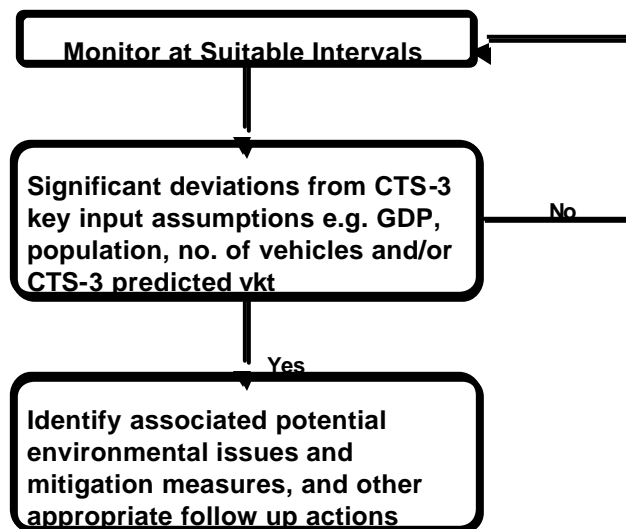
Monitor at Suitable Intervals

Significant deviations from CTS-3 key input assumptions e.g. GDP, population, no. of vehicles and/or CTS-3 predicted vkt

No

Yes

Identify associated potential environmental issues and mitigation measures, and other appropriate follow up actions